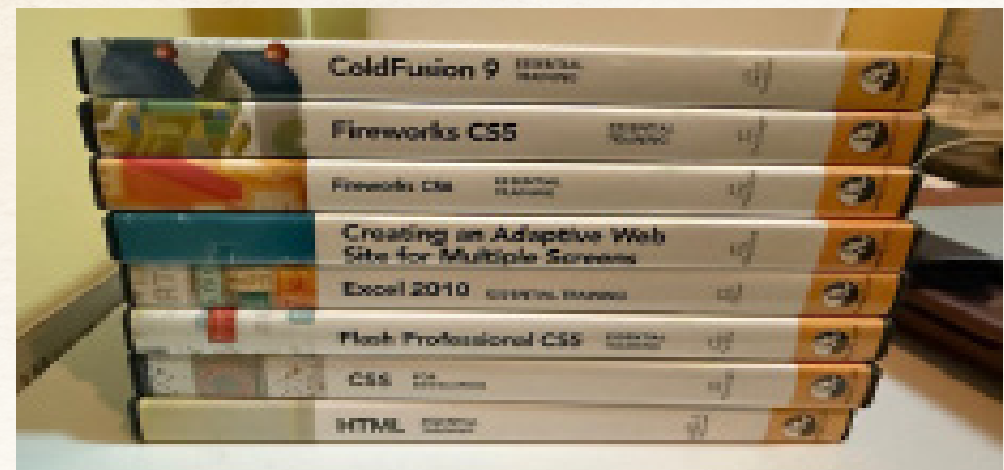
ColdFusion 9 ESSENTIAL TRAINING

Fireworks CS5 ESSENTIAL TRAINING

Fireworks CS6 ESSENTIAL TRAINING

Creating an Adaptive Web Site for Multiple Screens

Excel 2010 ESSENTIAL TRAINING

Flash Professional CS5 ESSENTIAL TRAINING

CSS FOR DEVELOPERS

HTML ESSENTIAL TRAINING